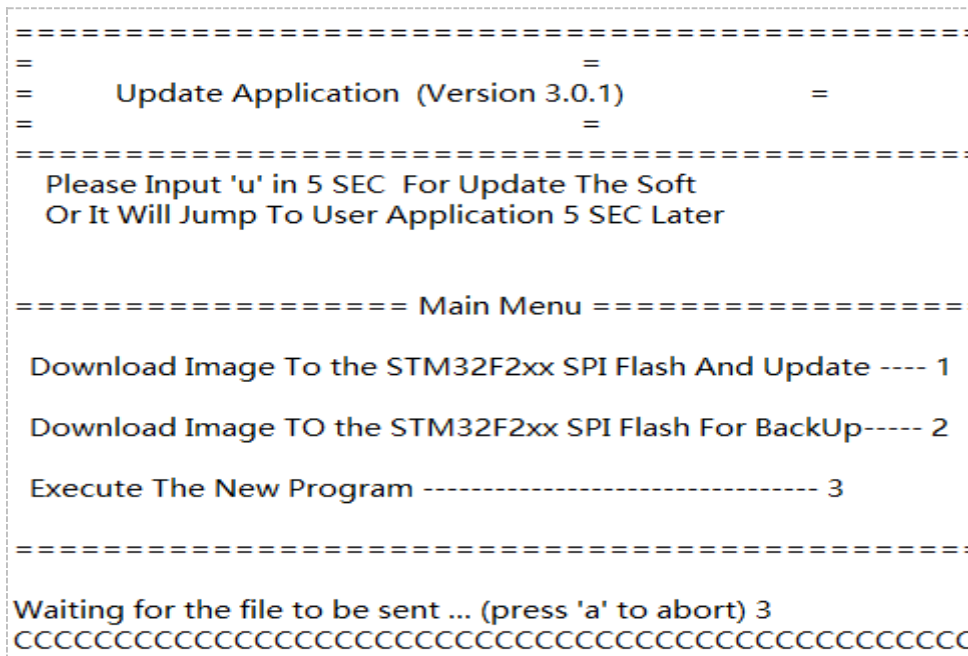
==========================================
=                                                        =
=        Update Application  (Version 3.0.1)          =
=                                                        =
==========================================
Please Input 'u' in 5 SEC  For Update The Soft
Or It Will Jump To User Application 5 SEC Later

================= Main Menu =================

Download Image To the STM32F2xx SPI Flash And Update ---- 1

Download Image TO the STM32F2xx SPI Flash For BackUp----- 2

Execute The New Program -------------------------------- 3

==========================================

Waiting for the file to be sent ... (press 'a' to abort) 3
CCCCCCCCCCCCCCCCCCCCCCCCCCCCCCCCCCCCCCCCCC